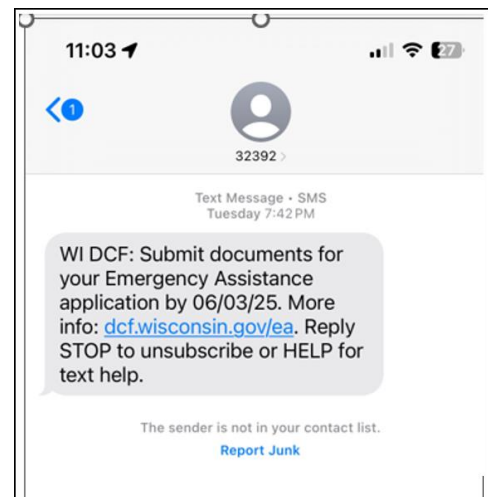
11:03

27

1

32392

Text Message • SMS
Tuesday 7:42 PM

WI DCF: Submit documents for your Emergency Assistance application by 06/03/25. More info: dcf.wisconsin.gov/ea. Reply STOP to unsubscribe or HELP for text help.

The sender is not in your contact list.

Report Junk